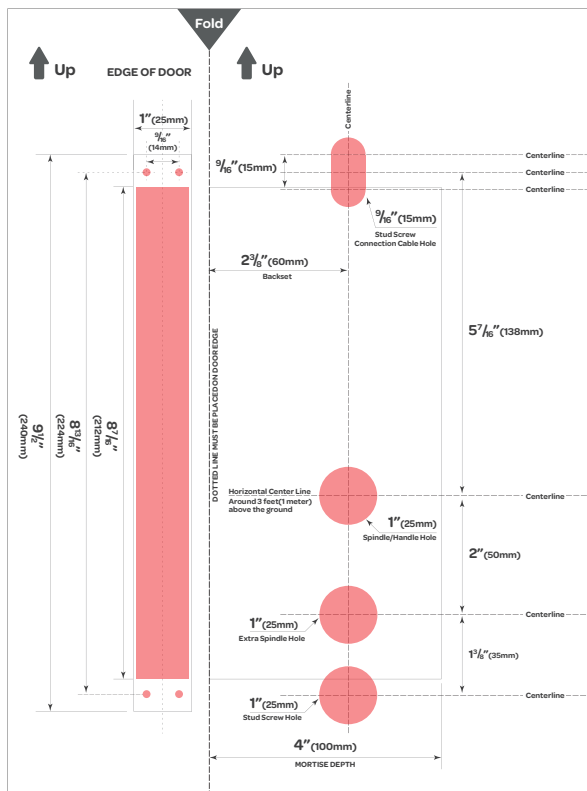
Fold

Up

EDGE OF DOOR

Up

Centerline

1"(25mm)

$\frac{9}{16}$"
(14mm)

$\frac{9}{16}$"(15mm)

Centerline

Centerline

Centerline

$\frac{9}{16}$"(15mm)
Stud Screw
Connection Cable Hole

$2\frac{3}{8}$"(60mm)
Backset

$5\frac{7}{16}$"(138mm)

DOTTED LINE MUST BE PLACED ON DOOR EDGE

$9\frac{1}{2}$"
(240mm)

$8\frac{13}{16}$"
(224mm)

$8\frac{7}{16}$"
(212mm)

Horizontal Center Line
Around 3 feet(1 meter)
above the ground

Centerline

1"(25mm)
Spindle/Handle Hole

2"(50mm)

Centerline

1"(25mm)
Extra Spindle Hole

$1\frac{3}{8}$"(35mm)

Centerline

1"(25mm)
Stud Screw Hole

4"(100mm)
MORTISE DEPTH